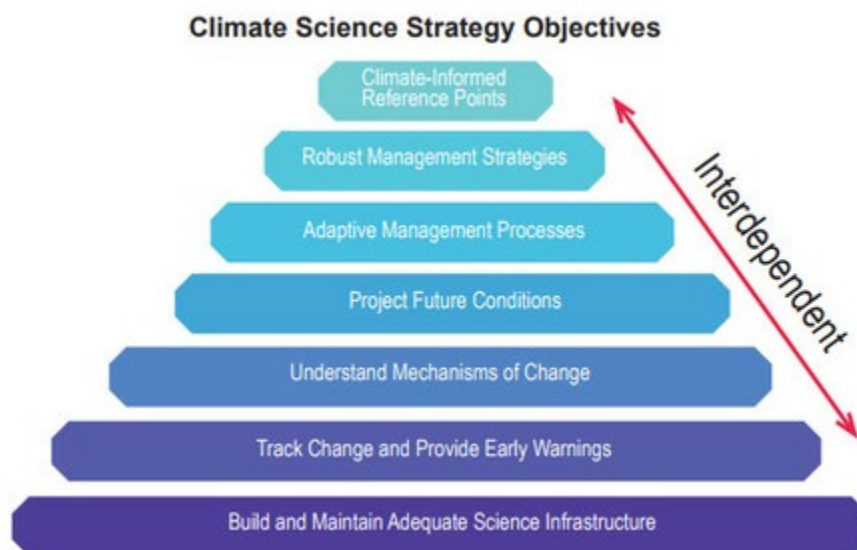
Climate Science Strategy Objectives

Climate-Informed Reference Points

Robust Management Strategies

Adaptive Management Processes

Project Future Conditions

Understand Mechanisms of Change

Track Change and Provide Early Warnings

Build and Maintain Adequate Science Infrastructure

Interdependent